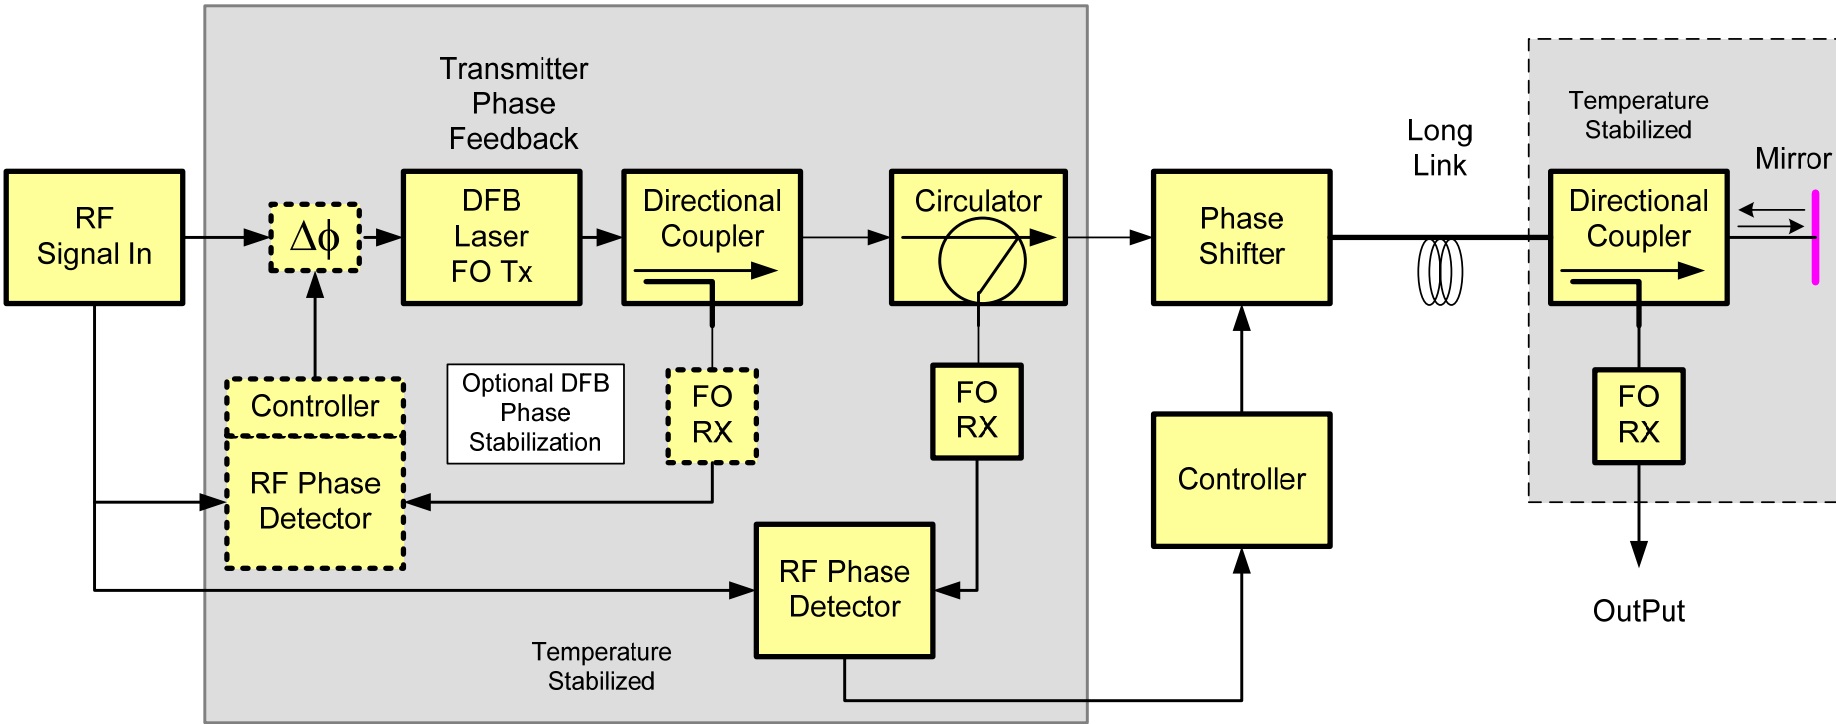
Transmitter Phase Feedback

RF Signal In

$\Delta\phi$

DFB Laser FO Tx

Directional Coupler

Circulator

Phase Shifter

Long Link

Temperature Stabilized

Mirror

Directional Coupler

Controller

Optional DFB Phase Stabilization

FO RX

FO RX

RF Phase Detector

Controller

FO RX

RF Phase Detector

OutPut

Temperature Stabilized